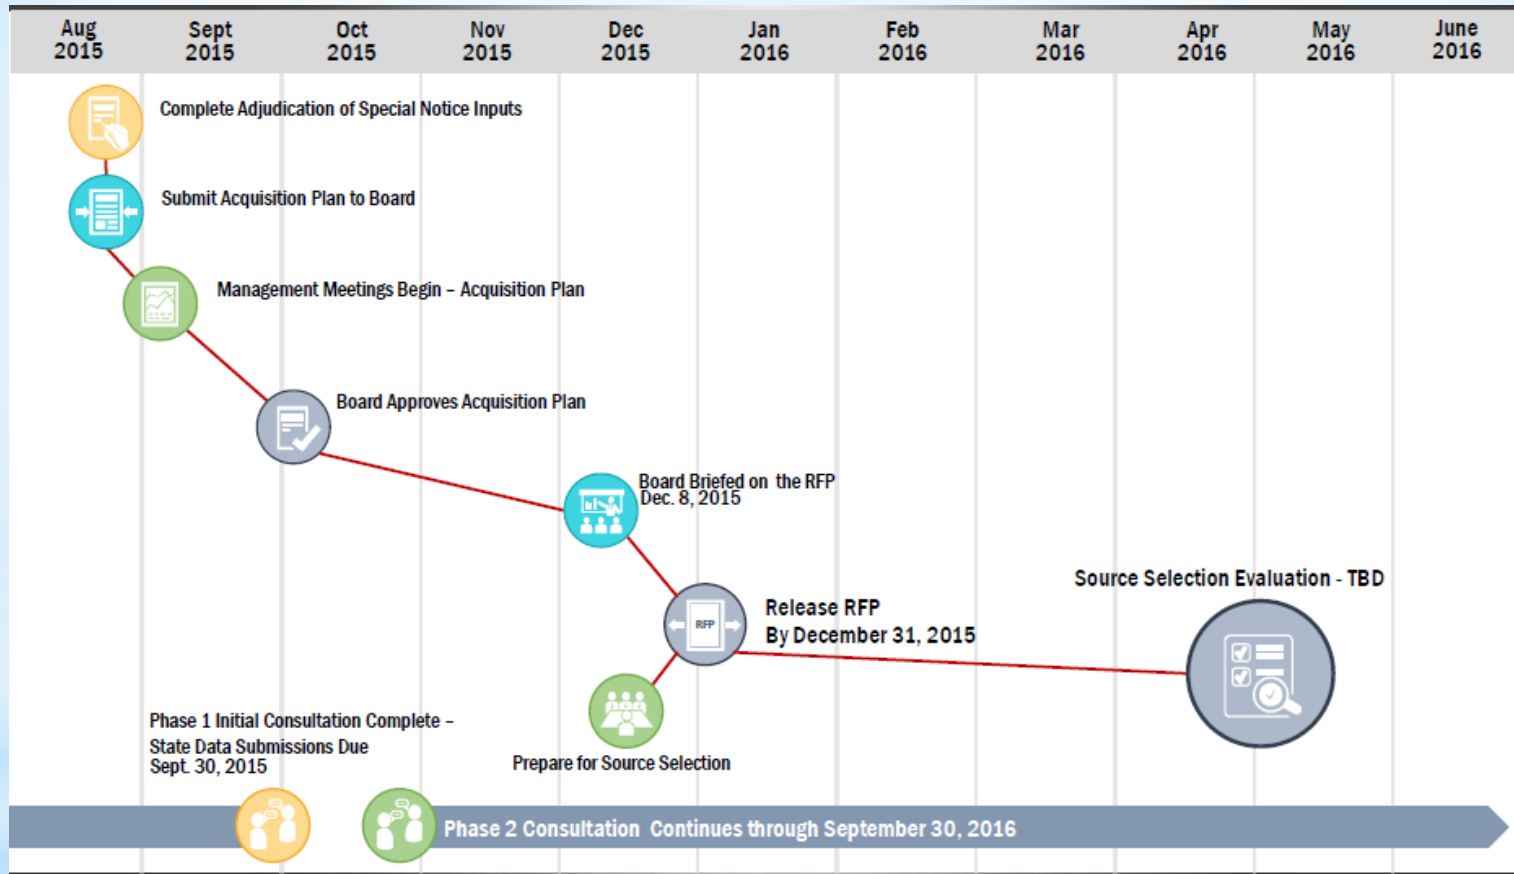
Aug 2015
Sept 2015
Oct 2015
Nov 2015
Dec 2015
Jan 2016
Feb 2016
Mar 2016
Apr 2016
May 2016
June 2016

Complete Adjudication of Special Notice Inputs

Submit Acquisition Plan to Board

Management Meetings Begin – Acquisition Plan

Board Approves Acquisition Plan

Board Briefed on the RFP
Dec. 8, 2015

Source Selection Evaluation - TBD

RFP

Release RFP
By December 31, 2015

Phase 1 Initial Consultation Complete – State Data Submissions Due
Sept. 30, 2015

Prepare for Source Selection

Phase 2 Consultation Continues through September 30, 2016